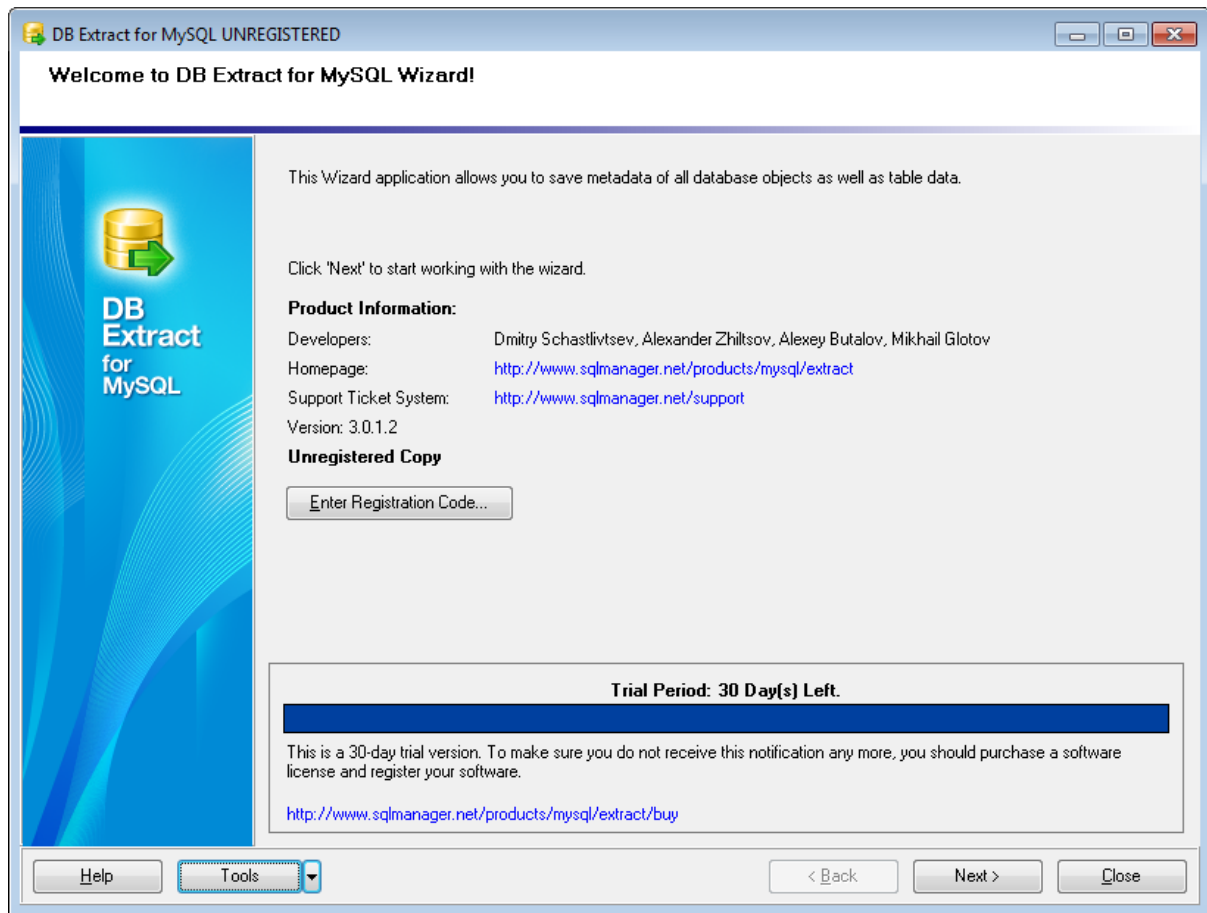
DB Extract for MySQL UNREGISTERED

Welcome to DB Extract for MySQL Wizard!

DB Extract for MySQL

This Wizard application allows you to save metadata of all database objects as well as table data.

Click 'Next' to start working with the wizard.

Product Information:

| | |
|---|---|
| Developers: | Dmitry Schastlivtsev, Alexander Zhiltsov, Alexey Butalov, Mikhail Glotov |
| Homepage: | http://www.sqlmanager.net/products/mysql/extract |
| Support Ticket System: | http://www.sqlmanager.net/support |

Version: 3.0.1.2

Unregistered Copy

Enter Registration Code...

Trial Period: 30 Day(s) Left.

This is a 30-day trial version. To make sure you do not receive this notification any more, you should purchase a software license and register your software.

http://www.sqlmanager.net/products/mysql/extract/buy

Help

Tools

< Back

Next >

Close